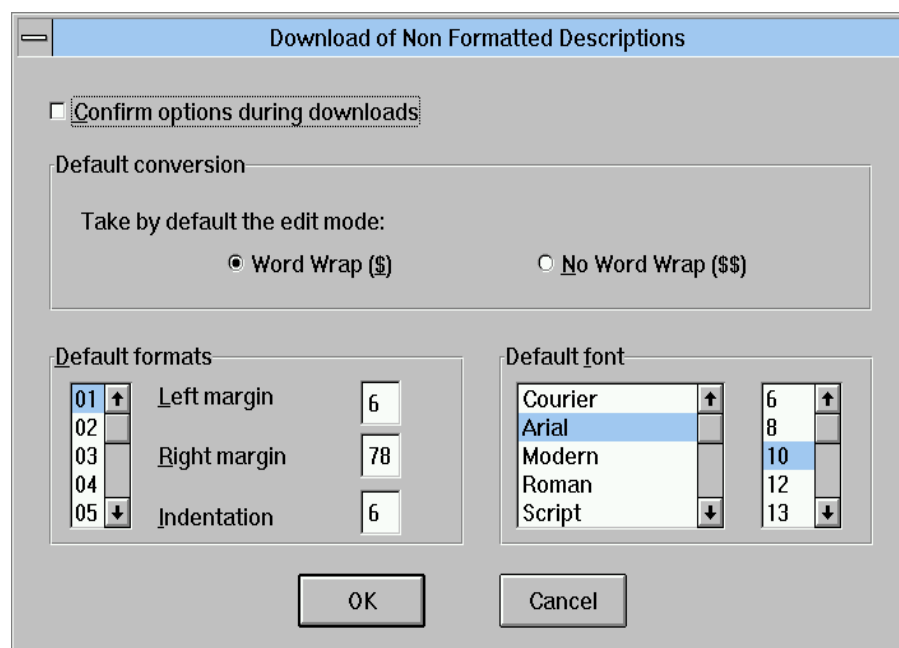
Download of Non Formatted Descriptions

Confirm options during downloads

Default conversion

Take by default the edit mode:

Word Wrap ($)

No Word Wrap ($$)

Default formats

01
02
03
04
05

Left margin 6

Right margin 78

Indentation 6

Default font

Courier
Arial
Modern
Roman
Script

6
8
10
12
13

OK

Cancel